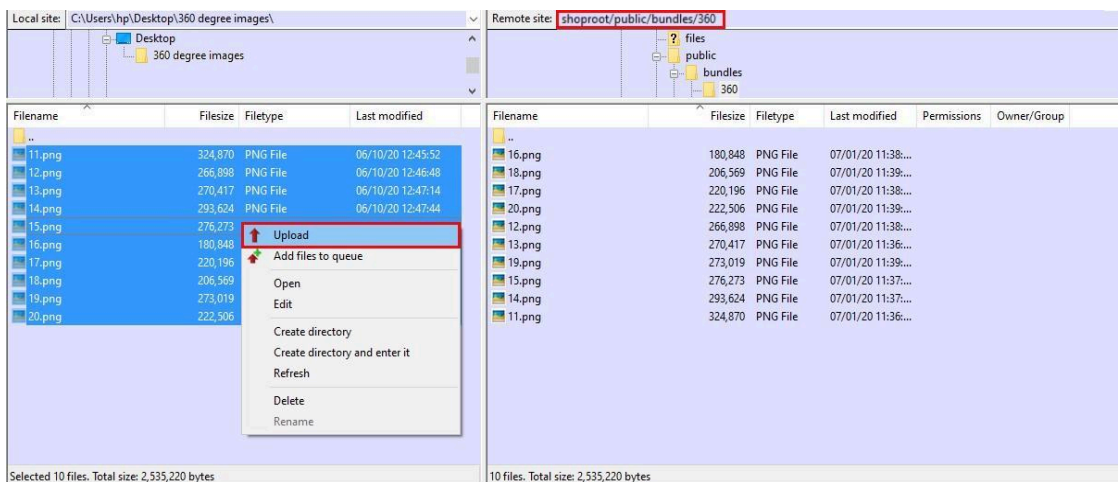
Local site: C:\Users\hp\Desktop\360 degree images\

Desktop
360 degree images

| Filename | Filesize | Filetype | Last modified |
|---|---|---|---|
| .. | | | |
| 11.png | 324,870 | PNG File | 06/10/20 12:45:52 |
| 12.png | 266,898 | PNG File | 06/10/20 12:46:48 |
| 13.png | 270,417 | PNG File | 06/10/20 12:47:14 |
| 14.png | 293,624 | PNG File | 06/10/20 12:47:44 |
| 15.png | 276,273 | | |
| 16.png | 180,848 | | |
| 17.png | 220,196 | | |
| 18.png | 206,569 | | |
| 19.png | 273,019 | | |
| 20.png | 222,506 | | |

Upload
Add files to queue
Open
Edit
Create directory
Create directory and enter it
Refresh
Delete
Rename

Selected 10 files. Total size: 2,535,220 bytes

Remote site: shoproot/public/bundles/360

files
public
bundles
360

| Filename | Filesize | Filetype | Last modified | Permissions | Owner/Group |
|---|---|---|---|---|---|
| .. | | | | | |
| 16.png | 180,848 | PNG File | 07/01/20 11:38:... | | |
| 18.png | 206,569 | PNG File | 07/01/20 11:39:... | | |
| 17.png | 220,196 | PNG File | 07/01/20 11:38:... | | |
| 20.png | 222,506 | PNG File | 07/01/20 11:39:... | | |
| 12.png | 266,898 | PNG File | 07/01/20 11:38:... | | |
| 13.png | 270,417 | PNG File | 07/01/20 11:36:... | | |
| 19.png | 273,019 | PNG File | 07/01/20 11:39:... | | |
| 15.png | 276,273 | PNG File | 07/01/20 11:37:... | | |
| 14.png | 293,624 | PNG File | 07/01/20 11:37:... | | |
| 11.png | 324,870 | PNG File | 07/01/20 11:36:... | | |

10 files. Total size: 2,535,220 bytes